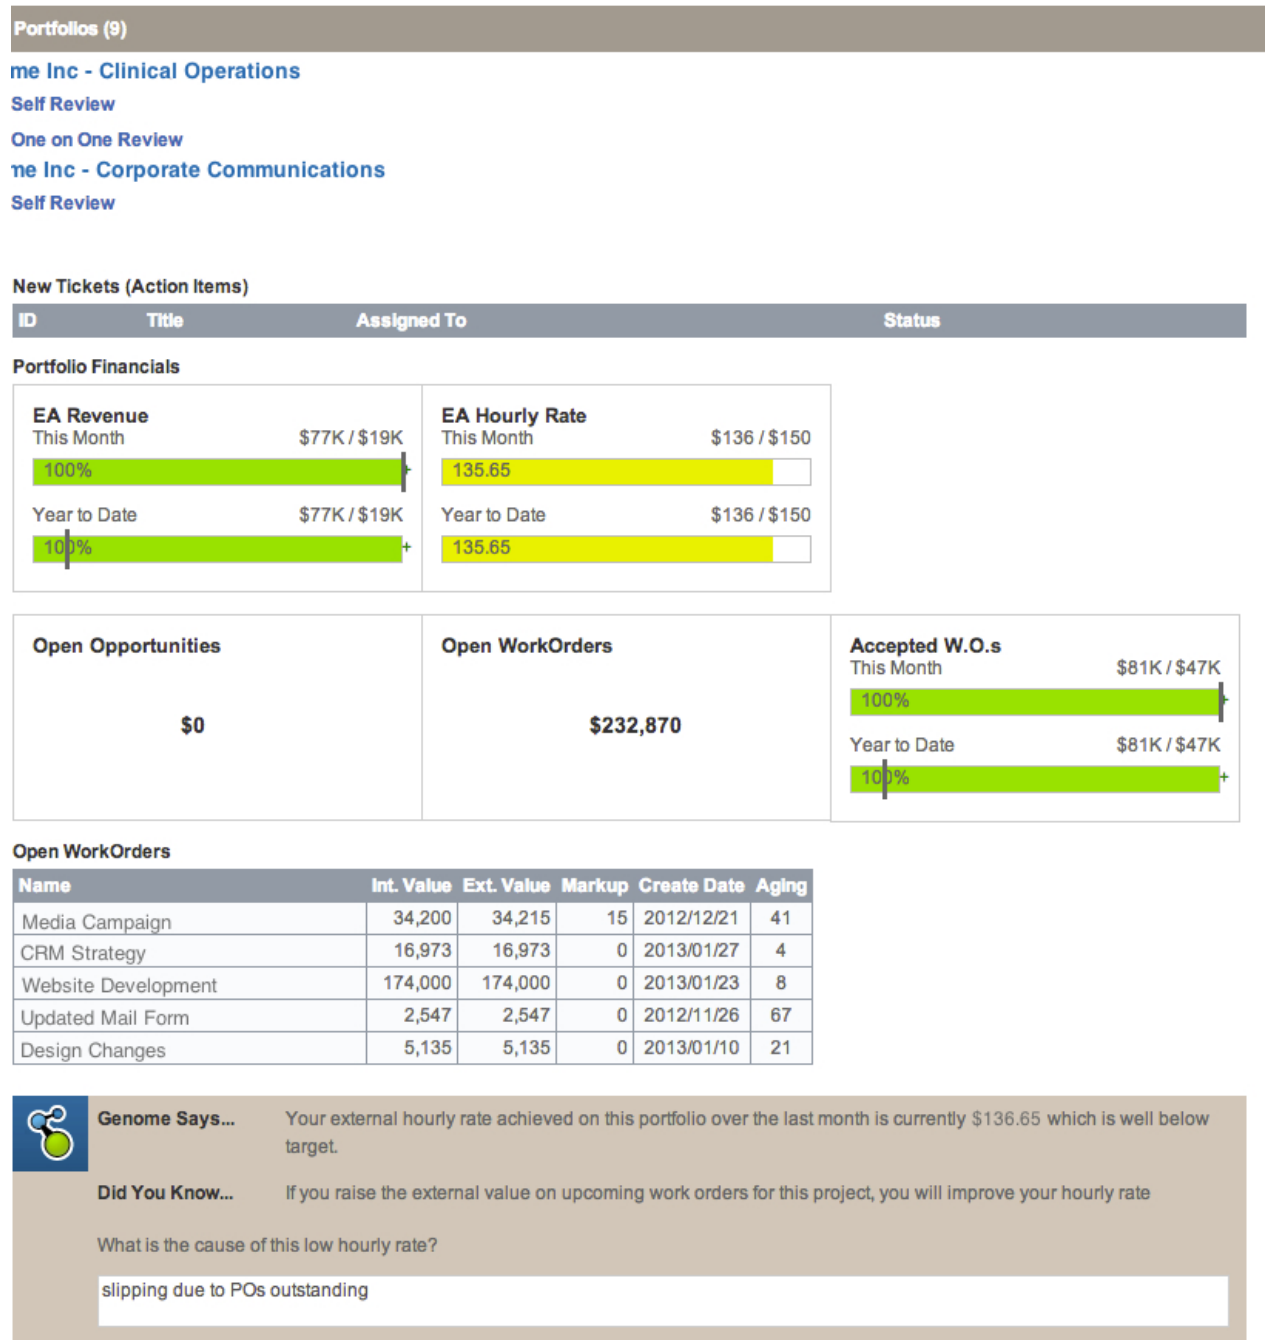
Portfolios (9)

me Inc - Clinical Operations

Self Review

One on One Review

ne Inc - Corporate Communications

Self Review

New Tickets (Action Items)

| ID | Title | Assigned To | Status |
|---|---|---|---|

Portfolio Financials

EA Revenue
This Month $77K / $19K
100%
Year to Date $77K / $19K
100%

EA Hourly Rate
This Month $136 / $150
135.65
Year to Date $136 / $150
135.65

Open Opportunities
$0

Open WorkOrders
$232,870

Accepted W.O.s
This Month $81K / $47K
100%
Year to Date $81K / $47K
100%

Open WorkOrders

| Name | Int. Value | Ext. Value | Markup | Create Date | Aging |
|---|---|---|---|---|---|
| Media Campaign | 34,200 | 34,215 | 15 | 2012/12/21 | 41 |
| CRM Strategy | 16,973 | 16,973 | 0 | 2013/01/27 | 4 |
| Website Development | 174,000 | 174,000 | 0 | 2013/01/23 | 8 |
| Updated Mail Form | 2,547 | 2,547 | 0 | 2012/11/26 | 67 |
| Design Changes | 5,135 | 5,135 | 0 | 2013/01/10 | 21 |

Genome Says... Your external hourly rate achieved on this portfolio over the last month is currently $136.65 which is well below target.

Did You Know... If you raise the external value on upcoming work orders for this project, you will improve your hourly rate

What is the cause of this low hourly rate?

slipping due to POs outstanding